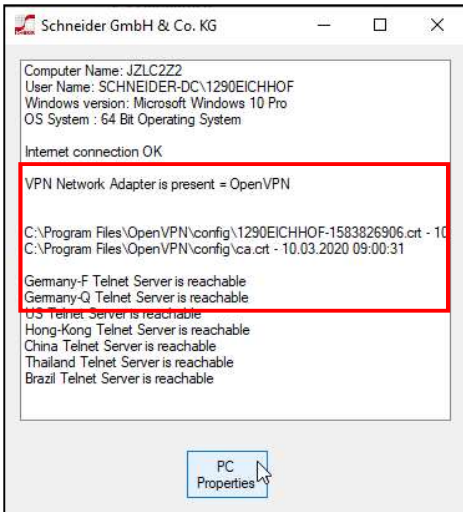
Schneider GmbH & Co. KG

Computer Name: JZLC2Z2
User Name: SCHNEIDER-DC\1290EICHHOF
Windows version: Microsoft Windows 10 Pro
OS System : 64 Bit Operating System

Internet connection OK

VPN Network Adapter is present = OpenVPN

C:\Program Files\OpenVPN\config\1290EICHHOF-1583826906.crt - 10
C:\Program Files\OpenVPN\config\ca.crt - 10.03.2020 09:00:31

Germany-F Telnet Server is reachable
Germany-Q Telnet Server is reachable
US Telnet Server is reachable
Hong-Kong Telnet Server is reachable
China Telnet Server is reachable
Thailand Telnet Server is reachable
Brazil Telnet Server is reachable

PC Properties